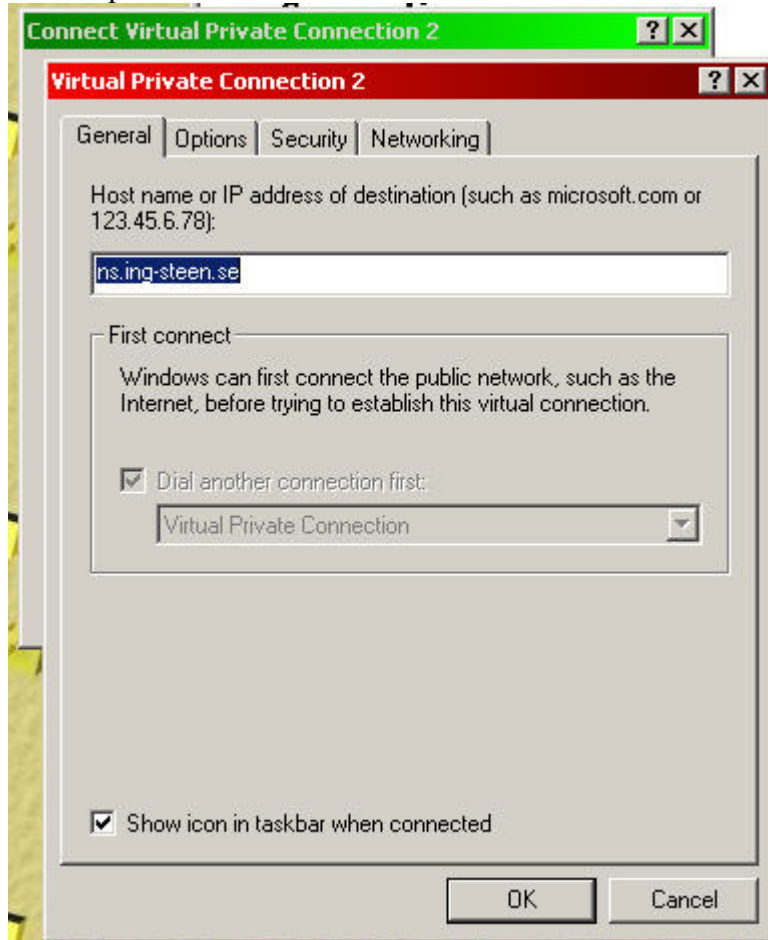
Connect Virtual Private Connection 2

?

Virtual Private Connection 2

?

General | Options | Security | Networking

Host name or IP address of destination (such as microsoft.com or 123.45.6.78):

ns.ing-steen.se

First connect

Windows can first connect the public network, such as the Internet, before trying to establish this virtual connection.

Dial another connection first:

Virtual Private Connection

Show icon in taskbar when connected

OK

Cancel